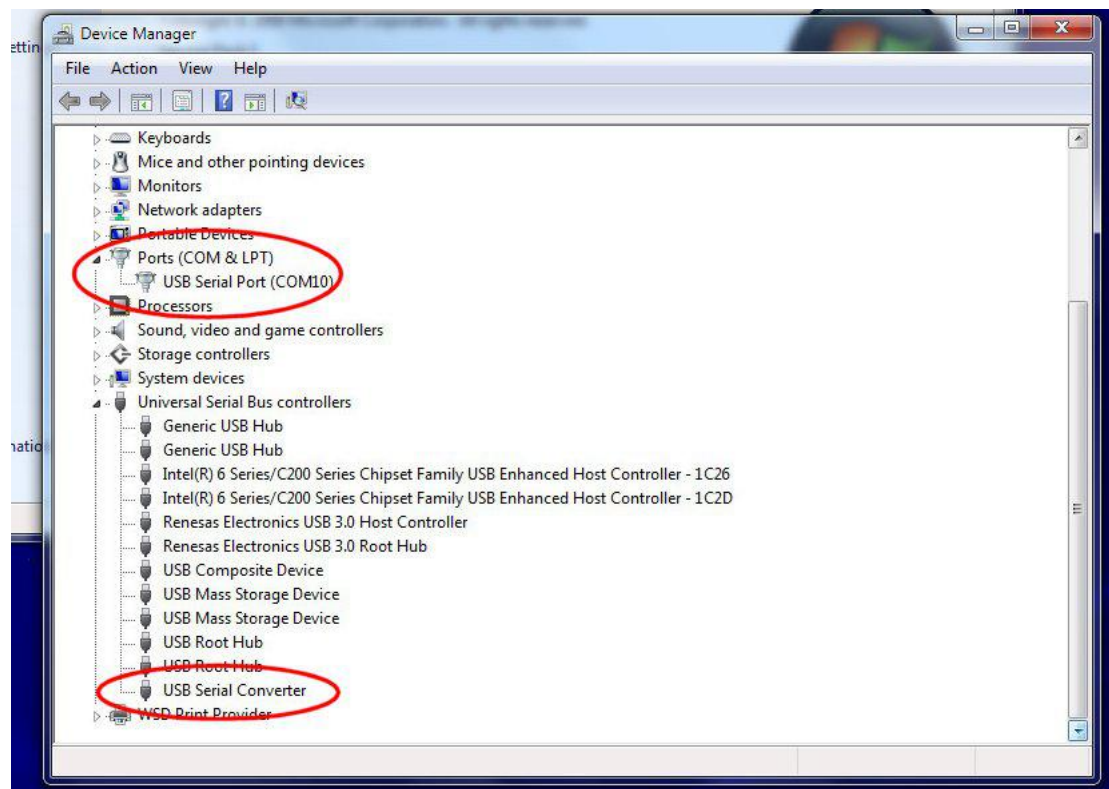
ettin

natio

Device Manager

File Action View Help

Keyboards
Mice and other pointing devices
Monitors
Network adapters
Portable Devices
Ports (COM & LPT)
USB Serial Port (COM10)
Processors
Sound, video and game controllers
Storage controllers
System devices
Universal Serial Bus controllers
Generic USB Hub
Generic USB Hub
Intel(R) 6 Series/C200 Series Chipset Family USB Enhanced Host Controller - 1C26
Intel(R) 6 Series/C200 Series Chipset Family USB Enhanced Host Controller - 1C2D
Renesas Electronics USB 3.0 Host Controller
Renesas Electronics USB 3.0 Root Hub
USB Composite Device
USB Mass Storage Device
USB Mass Storage Device
USB Root Hub
USB Root Hub
USB Serial Converter
WSD Print Provider